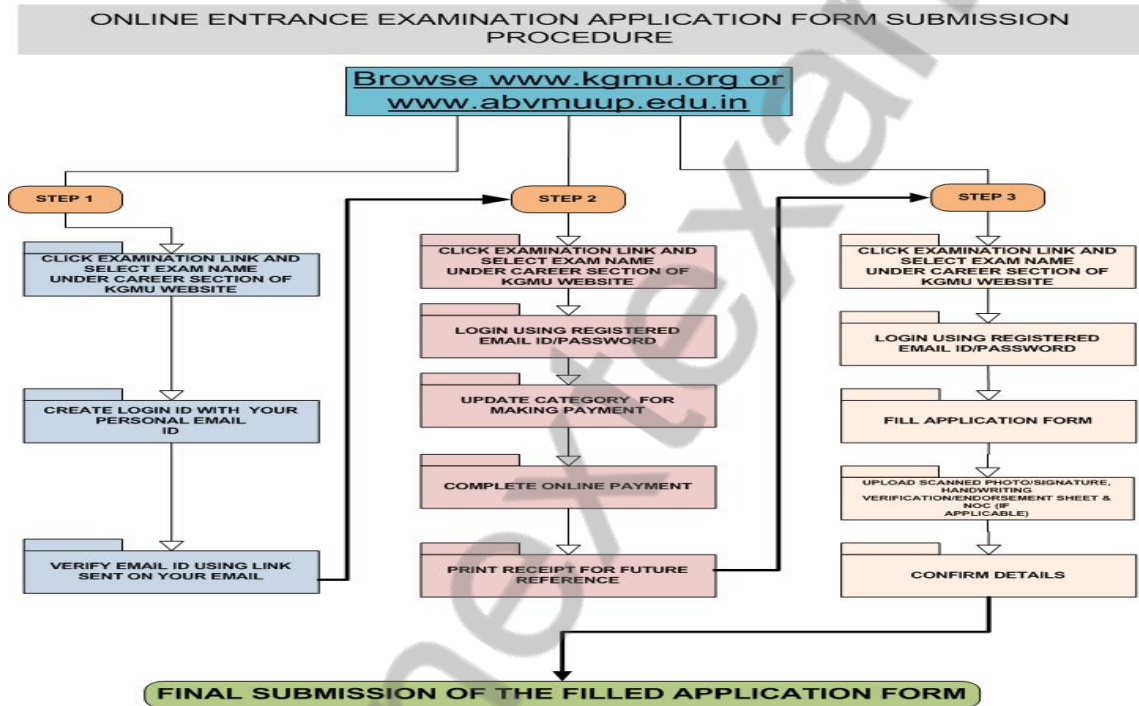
ONLINE ENTRANCE EXAMINATION APPLICATION FORM SUBMISSION PROCEDURE

Browse www.kgmu.org or www.abvmuup.edu.in

STEP 1

CLICK EXAMINATION LINK AND SELECT EXAM NAME UNDER CAREER SECTION OF KGMU WEBSITE

CREATE LOGIN ID WITH YOUR PERSONAL EMAIL ID

VERIFY EMAIL ID USING LINK SENT ON YOUR EMAIL

STEP 2

CLICK EXAMINATION LINK AND SELECT EXAM NAME UNDER CAREER SECTION OF KGMU WEBSITE

LOGIN USING REGISTERED EMAIL ID/PASSWORD

UPDATE CATEGORY FOR MAKING PAYMENT

COMPLETE ONLINE PAYMENT

PRINT RECEIPT FOR FUTURE REFERENCE

STEP 3

CLICK EXAMINATION LINK AND SELECT EXAM NAME UNDER CAREER SECTION OF KGMU WEBSITE

LOGIN USING REGISTERED EMAIL ID/PASSWORD

FILL APPLICATION FORM

UPLOAD SCANNED PHOTO/SIGNATURE, HANDWRITING VERIFICATION/ENDORSEMENT SHEET & NOC (IF APPLICABLE)

CONFIRM DETAILS

FINAL SUBMISSION OF THE FILLED APPLICATION FORM